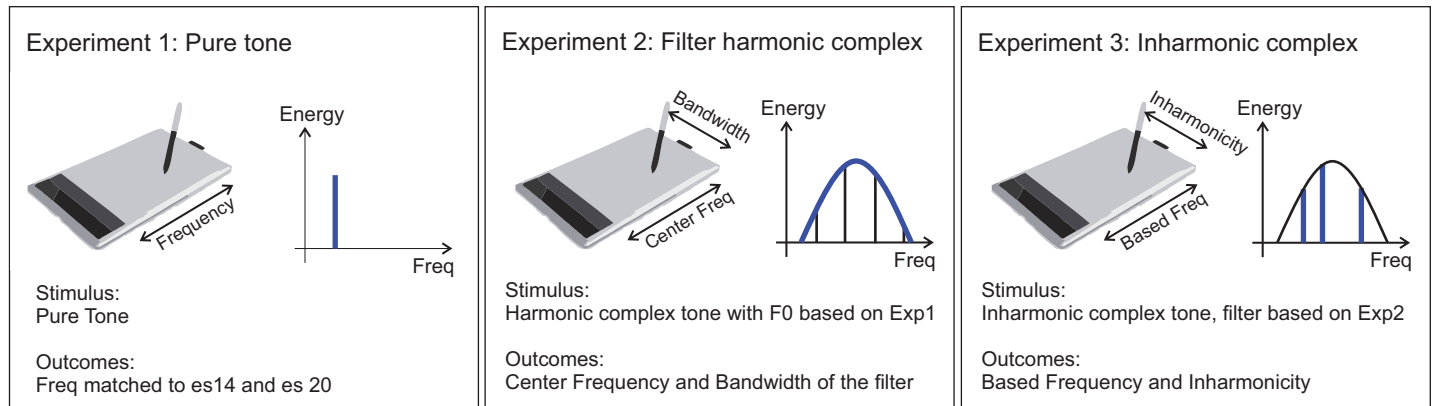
Experiment 1: Pure tone

Energy

Frequency

Freq

Stimulus:
Pure Tone

Outcomes:
Freq matched to es14 and es 20

Experiment 2: Filter harmonic complex

Bandwidth

Energy

Center Freq

Freq

Stimulus:
Harmonic complex tone with F0 based on Exp1

Outcomes:
Center Frequency and Bandwidth of the filter

Experiment 3: Inharmonic complex

Inharmonicity

Energy

Based Freq

Freq

Stimulus:
Inharmonic complex tone, filter based on Exp2

Outcomes:
Based Frequency and Inharmonicity